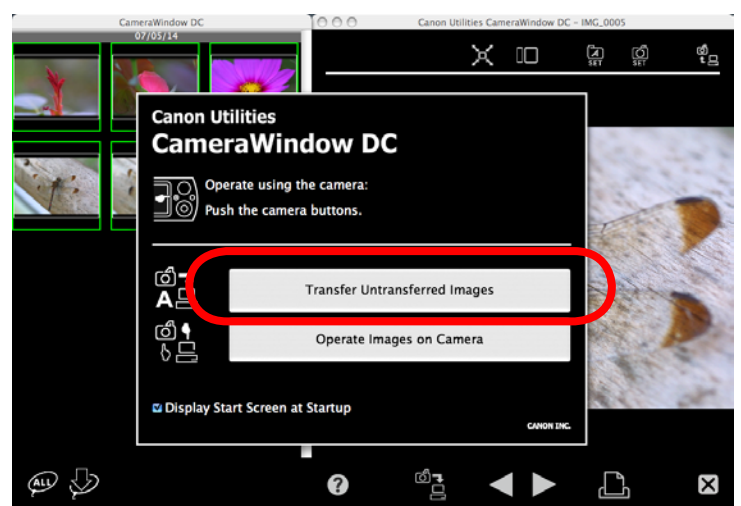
CameraWindow DC
07/05/14

Canon Utilities CameraWindow DC – IMG_0005

SET SET

Canon Utilities
CameraWindow DC

Operate using the camera:
Push the camera buttons.

A

Transfer Untransferred Images

Operate Images on Camera

Display Start Screen at Startup

CANON INC.

ALL

?